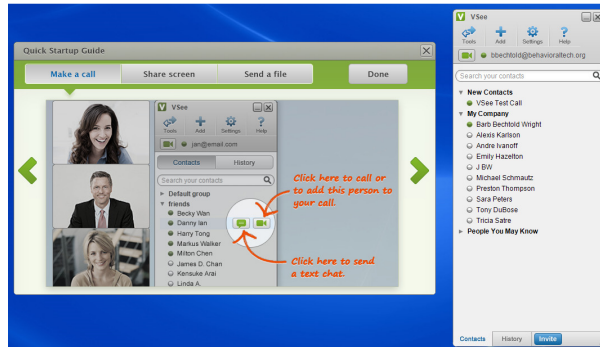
Quick Startup Guide

Make a call
Share screen
Send a file
Done

VSee
Tools
Add
Settings
Help
jan@email.com
Contacts
History
Search your contacts
Default group
friends
Becky Wan
Danny Ian
Harry Tong
Markus Walker
Milton Chen
James D. Chan
Kensuke Arai
Linda A.

Click here to call or to add this person to your call.

Click here to send a text chat.

VSee
Tools
Add
Settings
Help
bbechtold@behavioraltech.org
Search your contacts
New Contacts
VSee Test Call
My Company
Barb Bechtold Wright
Alexis Karlson
Andre Ivanoff
Emily Hazelton
J BW
Michael Schmautz
Preston Thompson
Sara Peters
Tony DuBose
Tricia Satre
People You May Know
Contacts
History
Invite